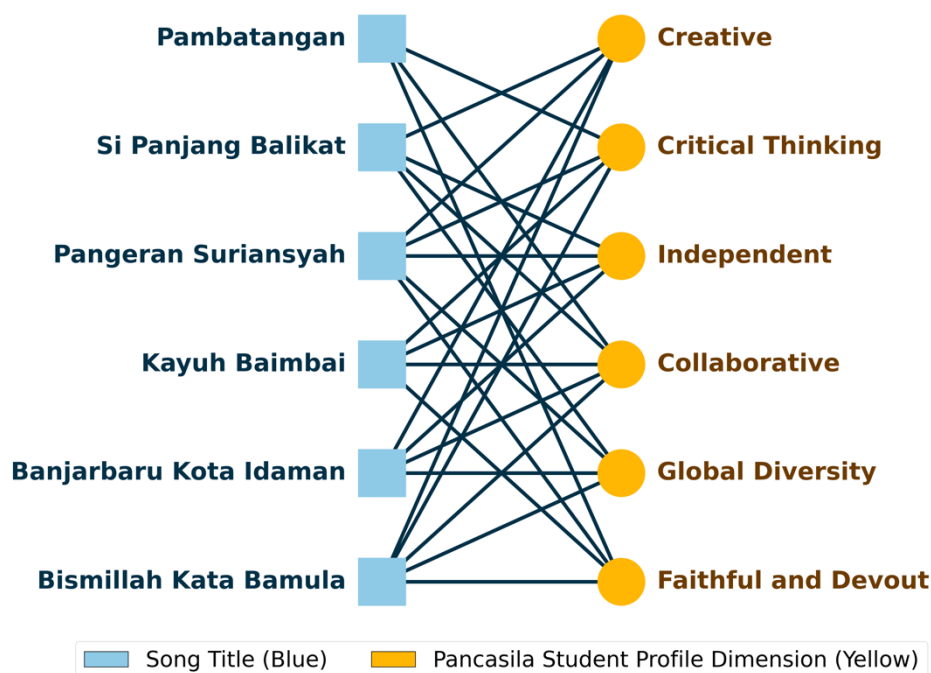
Pambatangan
Si Panjang Balikat
Pangeran Suriansyah
Kayuh Baimbai
Banjarbaru Kota Idaman
Bismillah Kata Bamula

Creative
Critical Thinking
Independent
Collaborative
Global Diversity
Faithful and Devout

Song Title (Blue)
Pancasila Student Profile Dimension (Yellow)